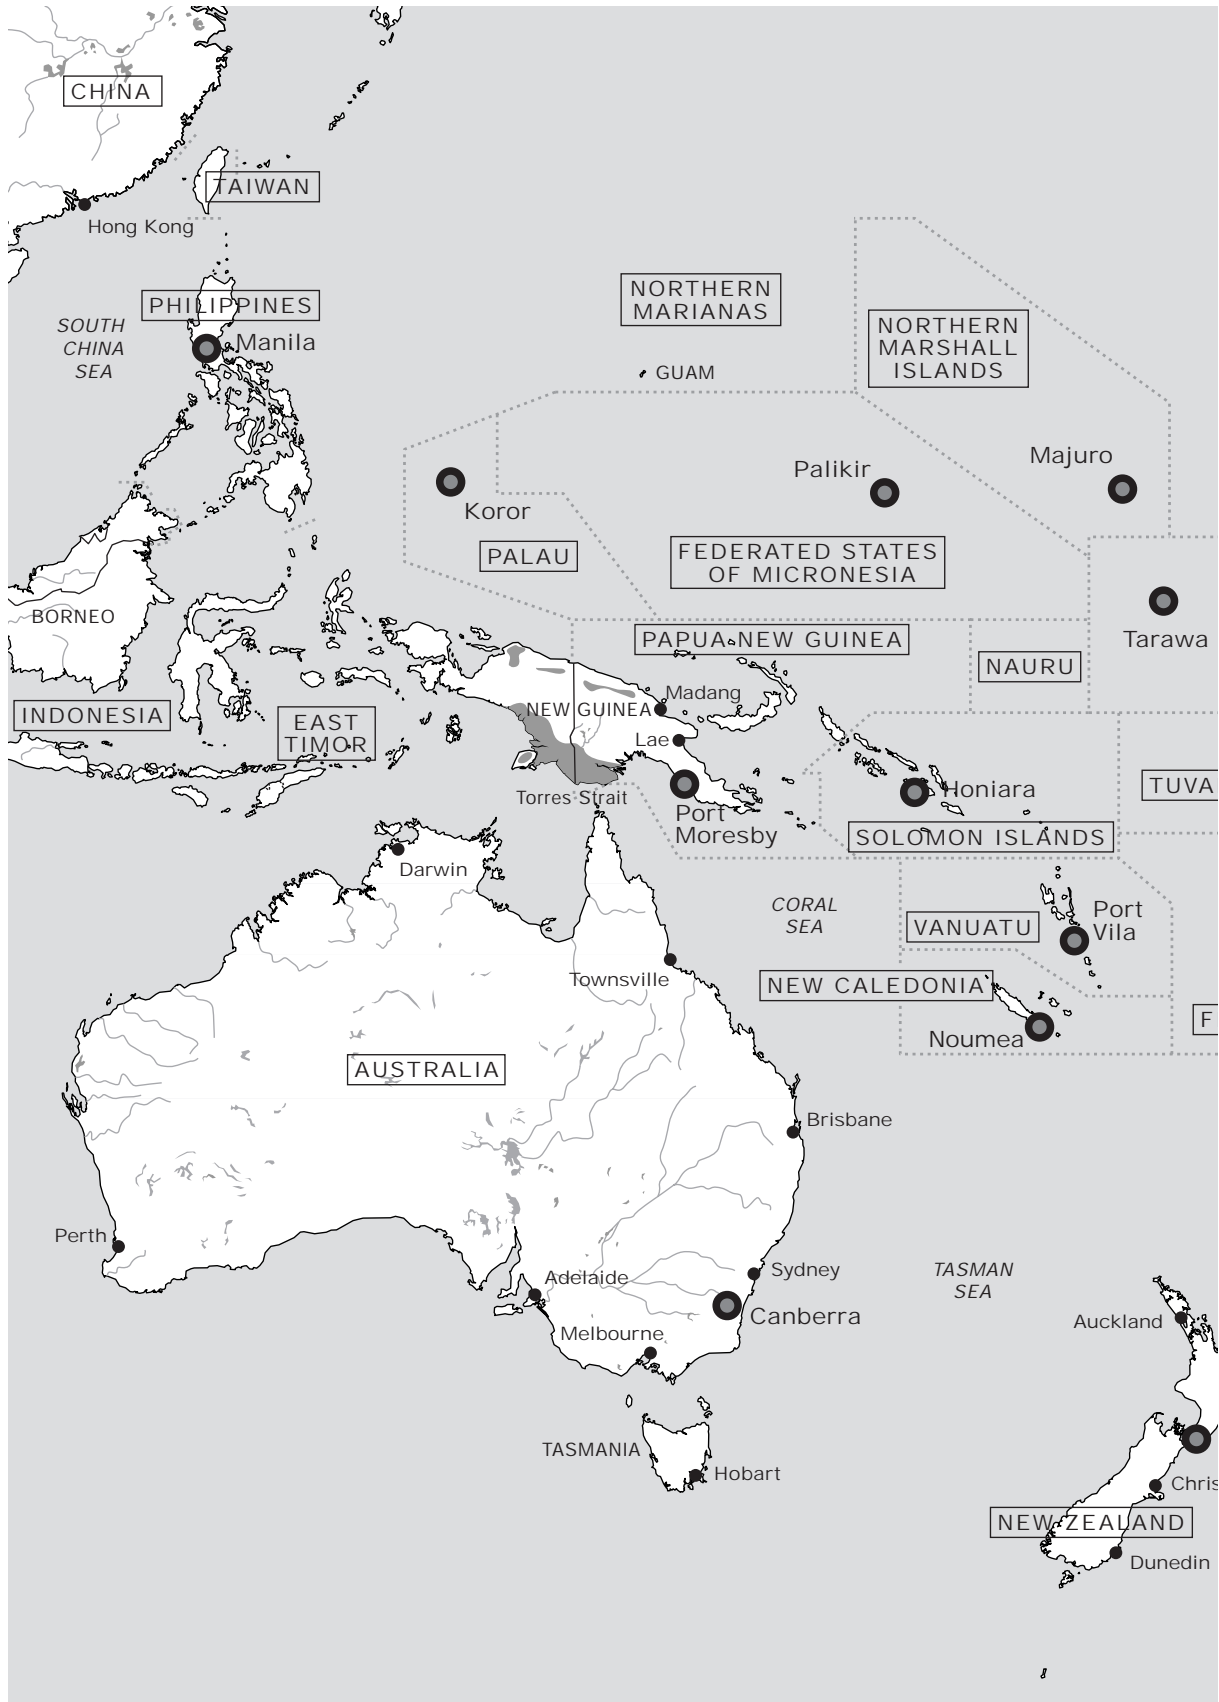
CHINA

TAIWAN

Hong Kong

PHILIPPINES

SOUTH CHINA SEA

Manila

NORTHERN MARIANAS

GUAM

NORTHERN MARSHALL ISLANDS

Majuro

Palikir

Koror

PALAU

FEDERATED STATES OF MICRONESIA

Tarawa

BORNEO

PAPUA NEW GUINEA

NAURU

INDONESIA

EAST TIMOR

Madang

NEW GUINEA

Lae

Honiara

TUVA

Torres Strait

Port Moresby

SOLOMON ISLANDS

Darwin

CORAL SEA

Port Vila

VANUATU

Townsville

NEW CALEDONIA

F

Noumea

AUSTRALIA

Brisbane

Perth

Adelaide

Sydney

TASMAN SEA

Canberra

Auckland

Melbourne

TASMANIA

Hobart

Chris

NEW ZEALAND

Dunedin